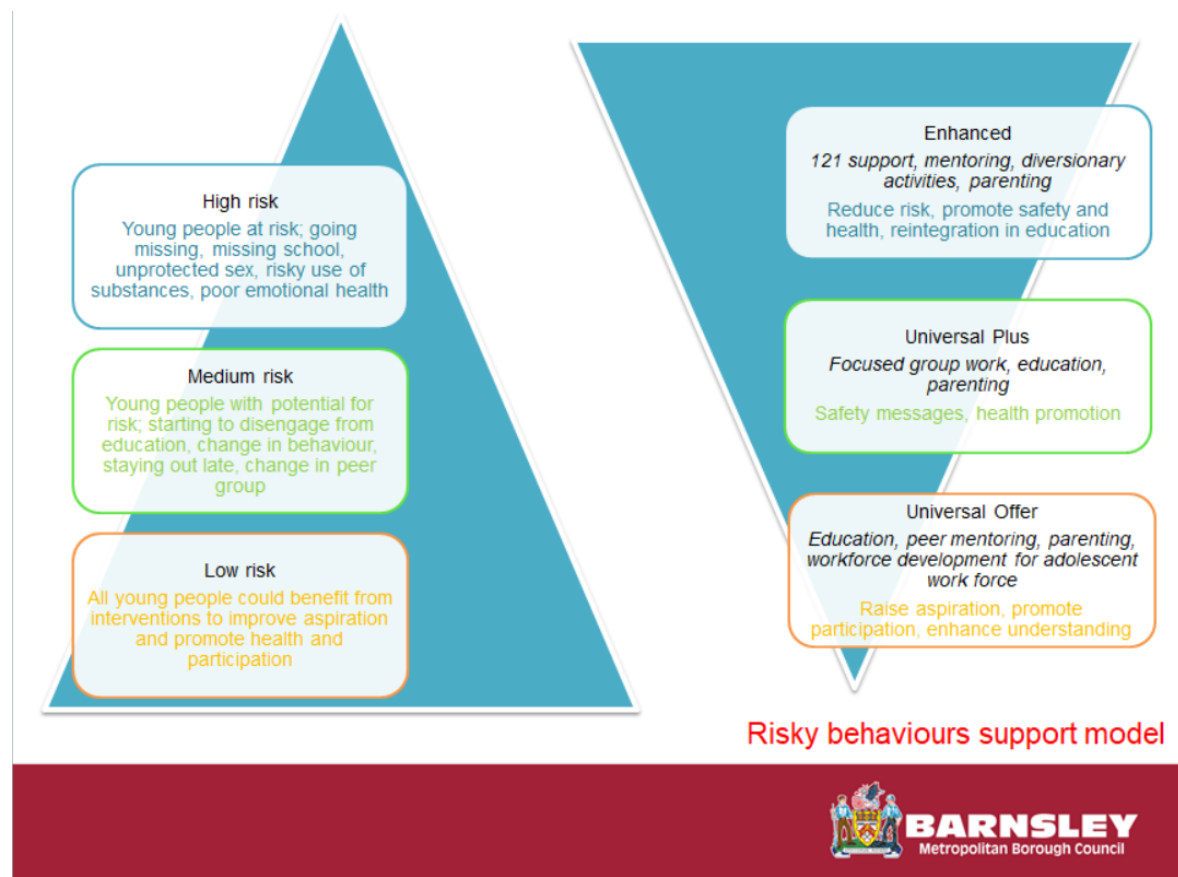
High risk

Young people at risk; going missing, missing school, unprotected sex, risky use of substances, poor emotional health

Medium risk

Young people with potential for risk; starting to disengage from education, change in behaviour, staying out late, change in peer group

Low risk

All young people could benefit from interventions to improve aspiration and promote health and participation

Enhanced

*121 support, mentoring, diversionary activities, parenting*

Reduce risk, promote safety and health, reintegration in education

Universal Plus

*Focused group work, education, parenting*

Safety messages, health promotion

Universal Offer

*Education, peer mentoring, parenting, workforce development for adolescent work force*

Raise aspiration, promote participation, enhance understanding

Risky behaviours support model

BARNSLEY
Metropolitan Borough Council